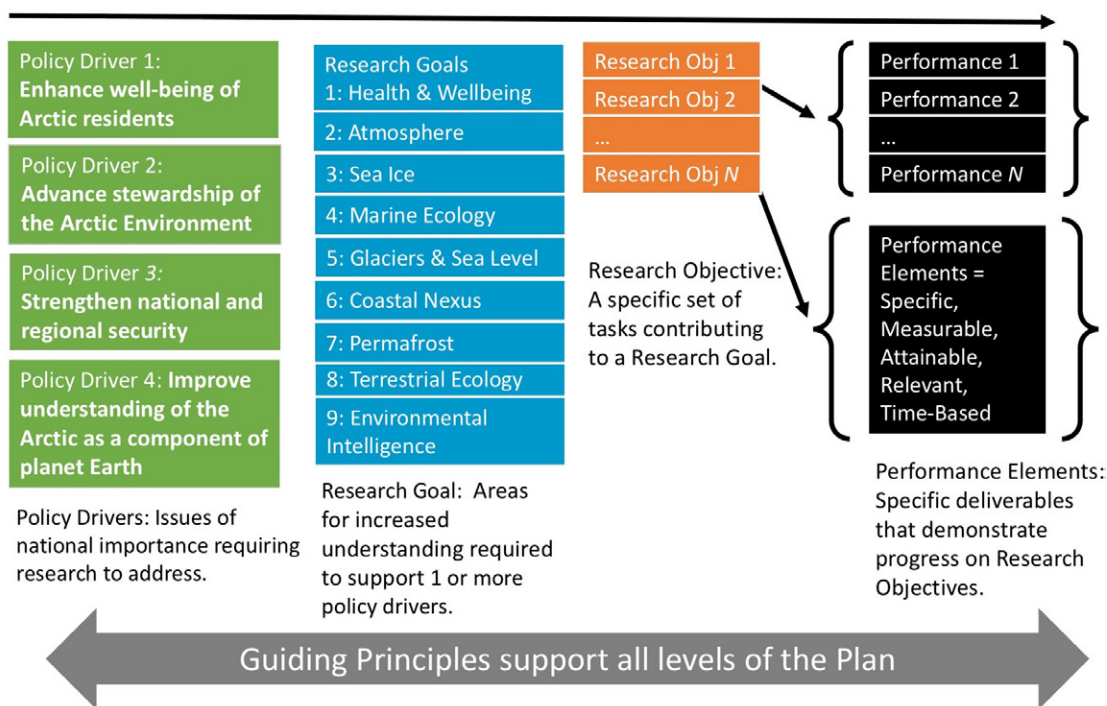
Policy Driver 1: **Enhance well-being of Arctic residents**

Policy Driver 2: **Advance stewardship of the Arctic Environment**

Policy Driver *3:* **Strengthen national and regional security**

Policy Driver 4: **Improve understanding of the Arctic as a component of planet Earth**

Policy Drivers: Issues of national importance requiring research to address.

Research Goals
1: Health & Wellbeing
2: Atmosphere
3: Sea Ice
4: Marine Ecology
5: Glaciers & Sea Level
6: Coastal Nexus
7: Permafrost
8: Terrestrial Ecology
9: Environmental Intelligence

Research Goal: Areas for increased understanding required to support 1 or more policy drivers.

Research Obj 1
Research Obj 2
...
Research Obj *N*

Research Objective: A specific set of tasks contributing to a Research Goal.

Performance 1
Performance 2
...
Performance *N*

Performance Elements = Specific, Measurable, Attainable, Relevant, Time-Based

Performance Elements: Specific deliverables that demonstrate progress on Research Objectives.

Guiding Principles support all levels of the Plan